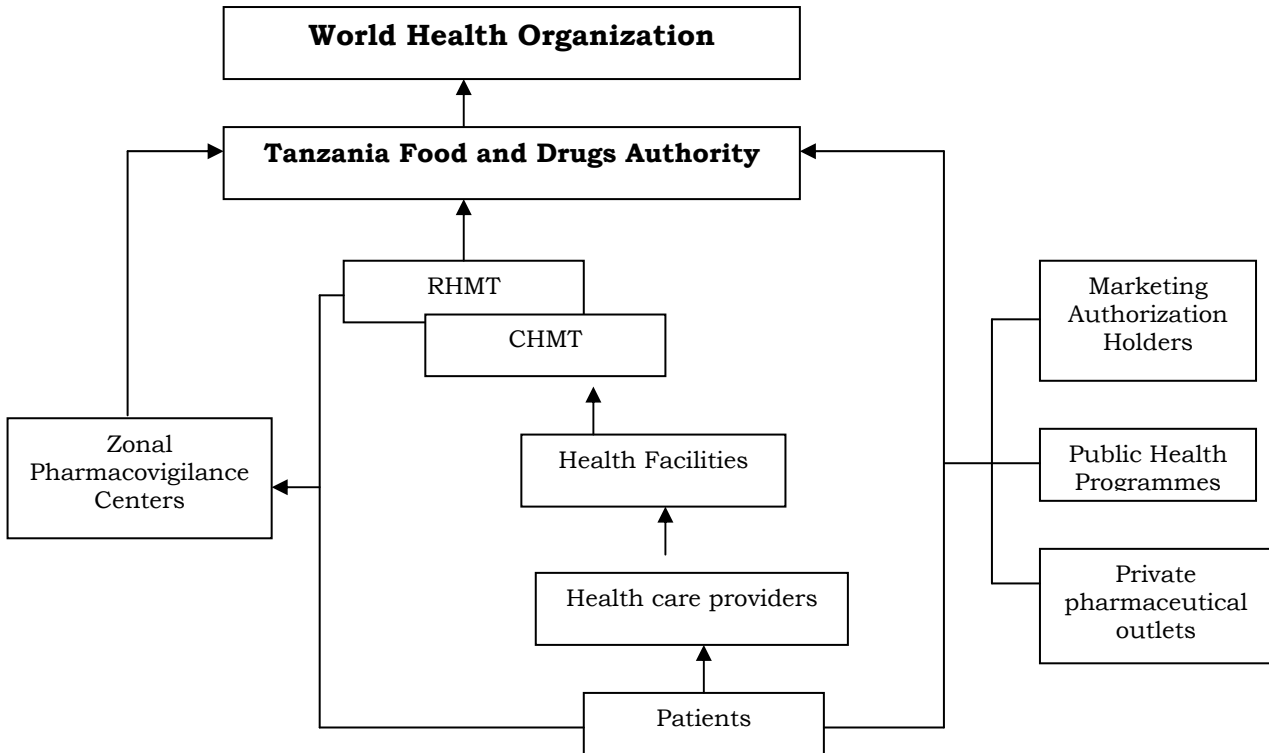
World Health Organization

Tanzania Food and Drugs Authority

RHMT

CHMT

Health Facilities

Health care providers

Patients

Zonal Pharmacovigilance Centers

Marketing Authorization Holders

Public Health Programmes

Private pharmaceutical outlets